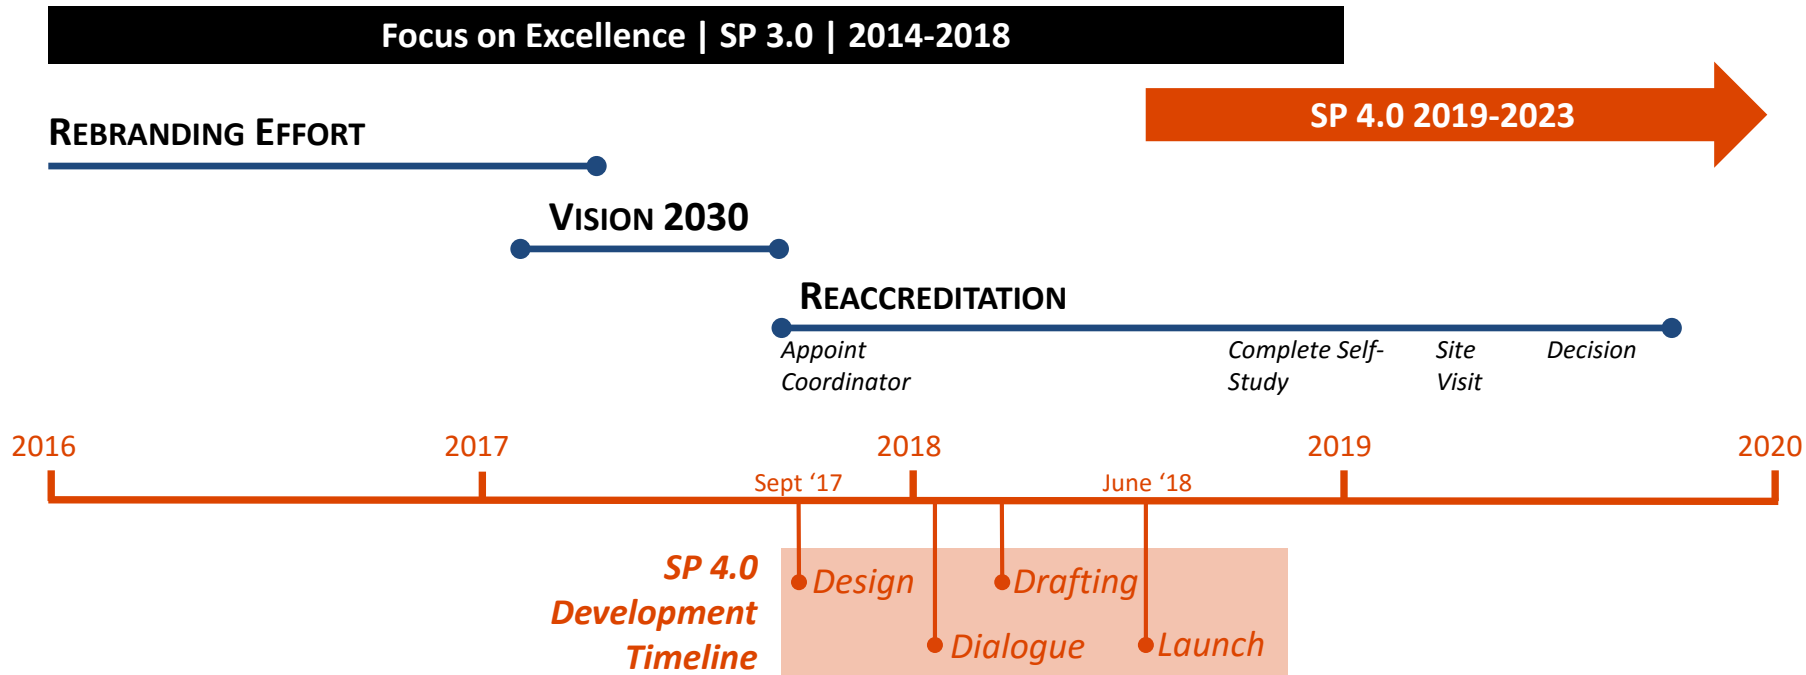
Focus on Excellence | SP 3.0 | 2014-2018

SP 4.0 2019-2023

REBRANDING EFFORT

VISION 2030

REACCREDITATION

Appoint Coordinator

Complete Self-Study

Site Visit

Decision

2016

2017

2018

2019

2020

Sept '17

June '18

SP 4.0 Development Timeline

Design

Drafting

Dialogue

Launch